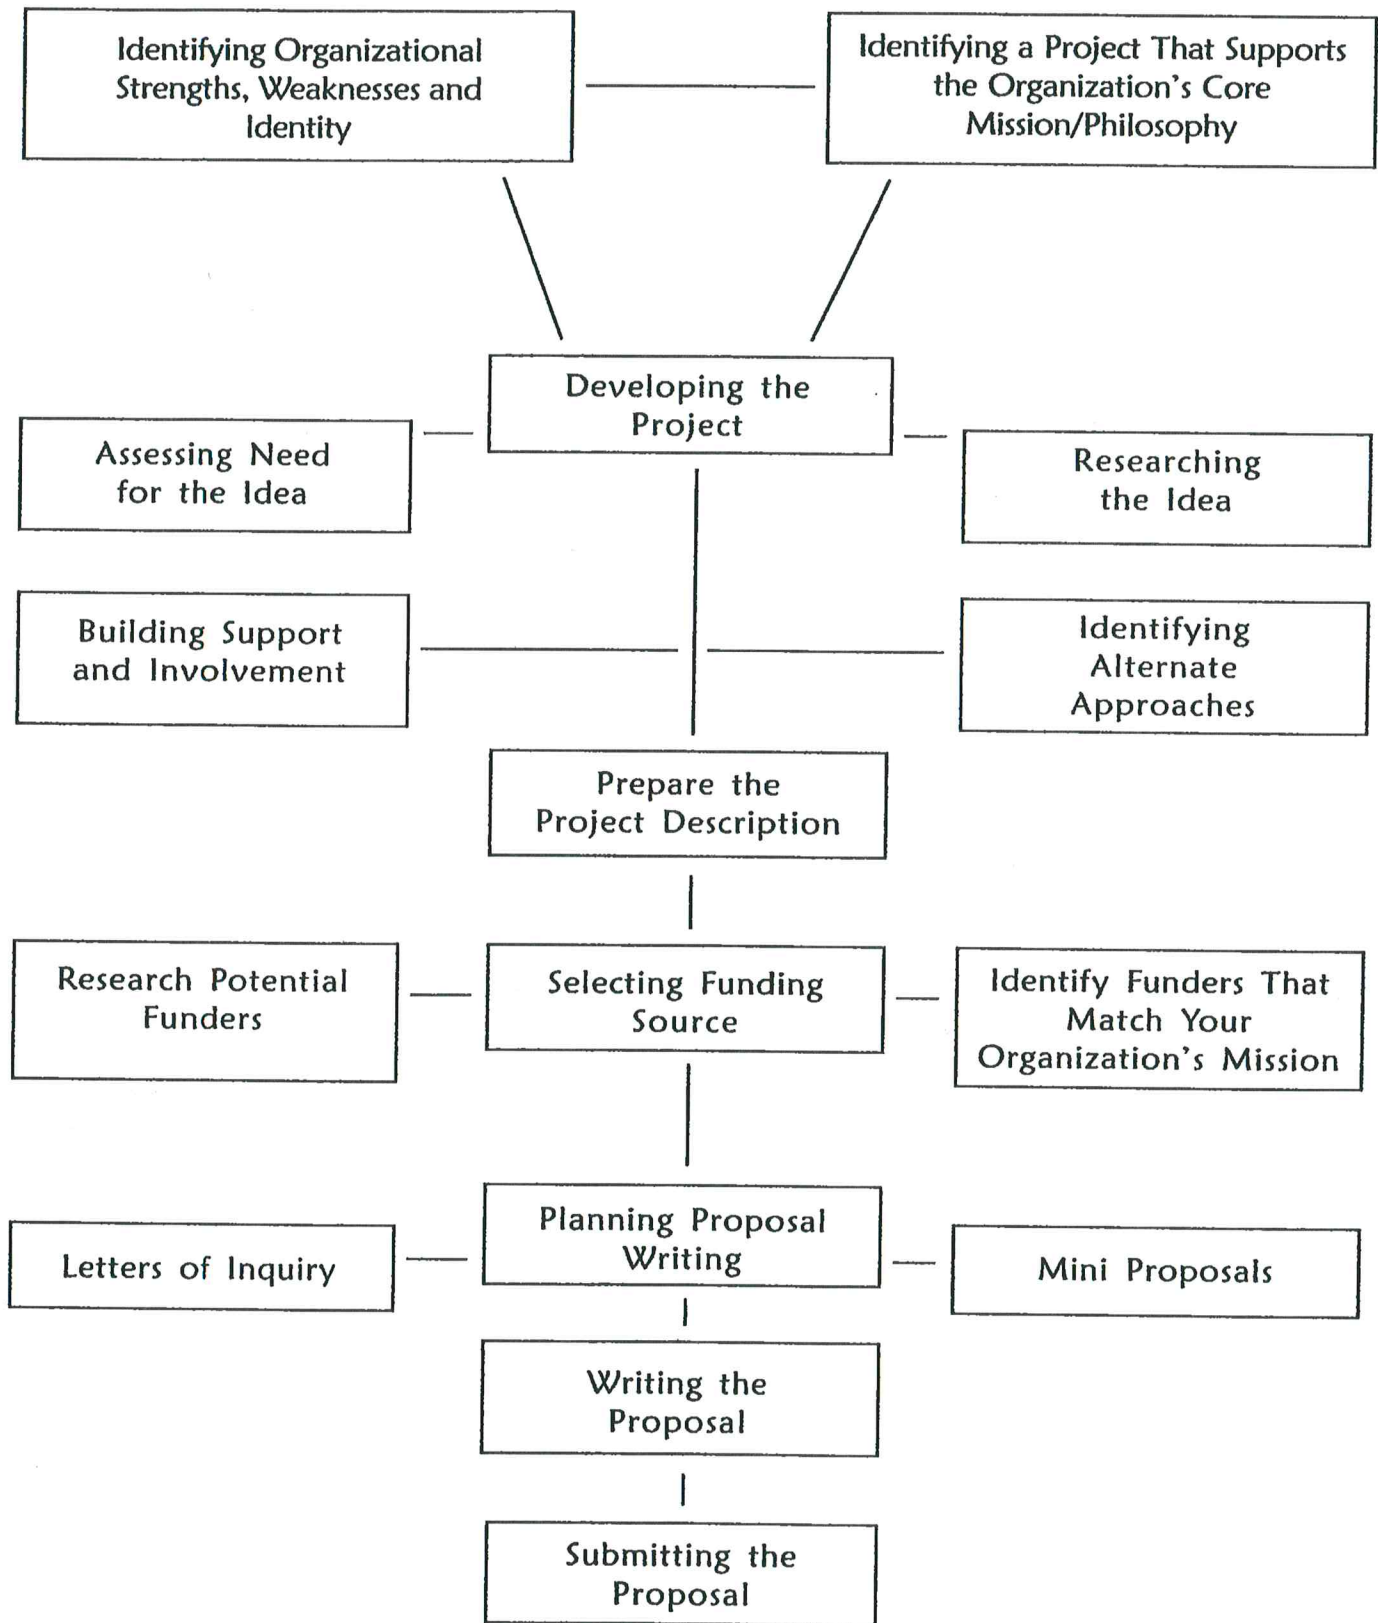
Identifying Organizational Strengths, Weaknesses and Identity

Identifying a Project That Supports the Organization's Core Mission/Philosophy

Developing the Project

Assessing Need for the Idea

Researching the Idea

Building Support and Involvement

Identifying Alternate Approaches

Prepare the Project Description

Research Potential Funders

Selecting Funding Source

Identify Funders That Match Your Organization's Mission

Planning Proposal Writing

Letters of Inquiry

Mini Proposals

Writing the Proposal

Submitting the Proposal